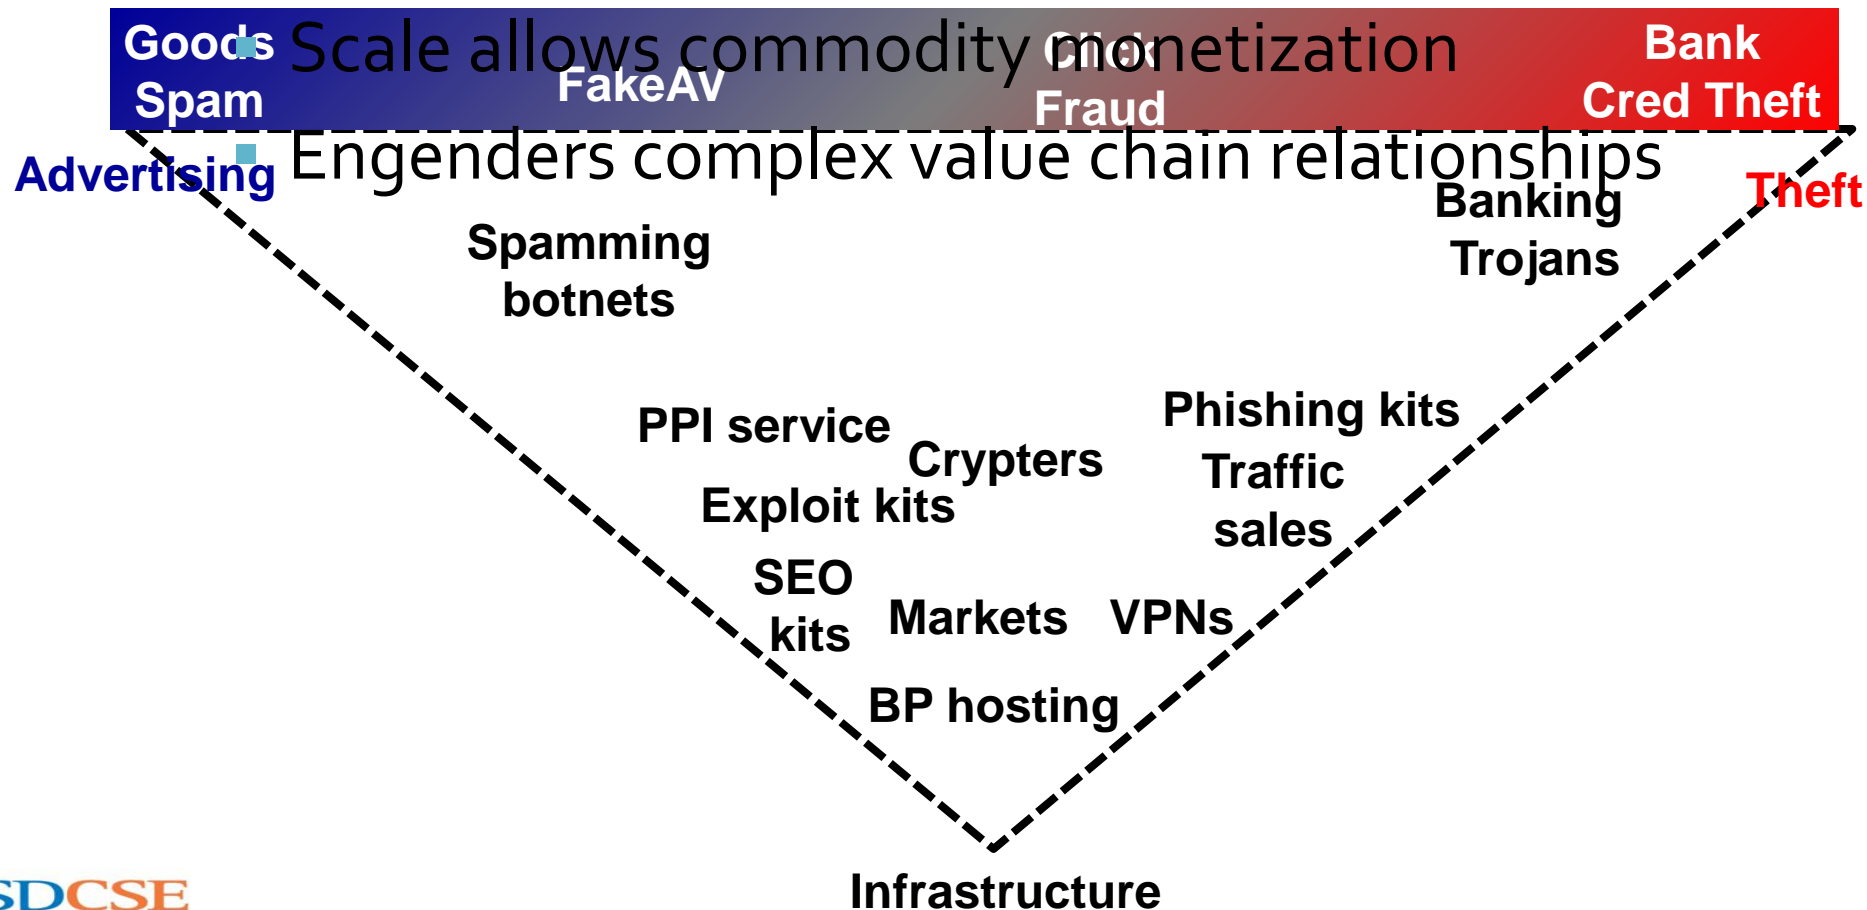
Scale allows commodity monetization

Engenders complex value chain relationships

Goods Spam

FakeAV

Click Fraud

Bank Cred Theft

Advertising

Theft

Spamming botnets

Banking Trojans

PPI service

Crypters

Phishing kits

Traffic sales

Exploit kits

SEO kits

Markets

VPNs

BP hosting

Infrastructure

SDCSE